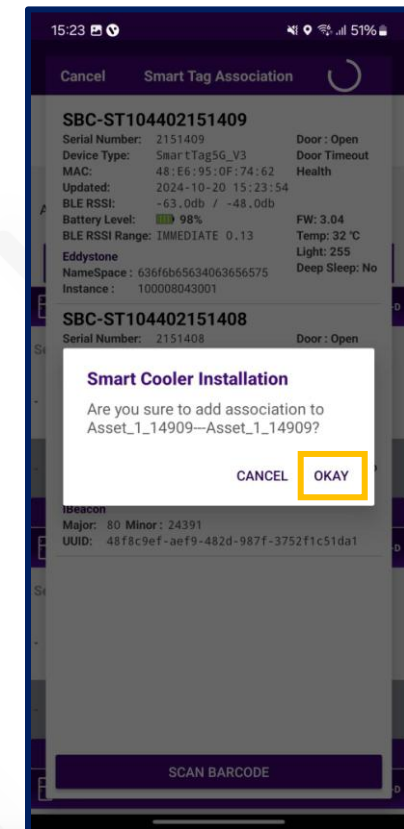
15:23

51%

Cancel Smart Tag Association

SBC-ST104402151409

Serial Number: 2151409
Device Type: SmartTag5G_V3
MAC: 48:E6:95:0F:74:62
Updated: 2024-10-20 15:23:54
BLE RSSI: -63.0db / -48.0db
Battery Level: 98%
BLE RSSI Range: IMMEDIATE 0.13

Door : Open
Door Timeout
Health

FW: 3.04
Temp: 32 °C
Light: 255
Deep Sleep: No

Eddystone
NameSpace : 636f6b65634063656575
Instance : 100008043001

SBC-ST104402151408

Serial Number: 2151408

Door : Open

Smart Cooler Installation

Are you sure to add association to Asset_1_14909---Asset_1_14909?

CANCEL OKAY

IBeacon
Major: 80 Minor : 24391
UUID: 48f8c9ef-aef9-482d-987f-3752f1c51da1

SCAN BARCODE